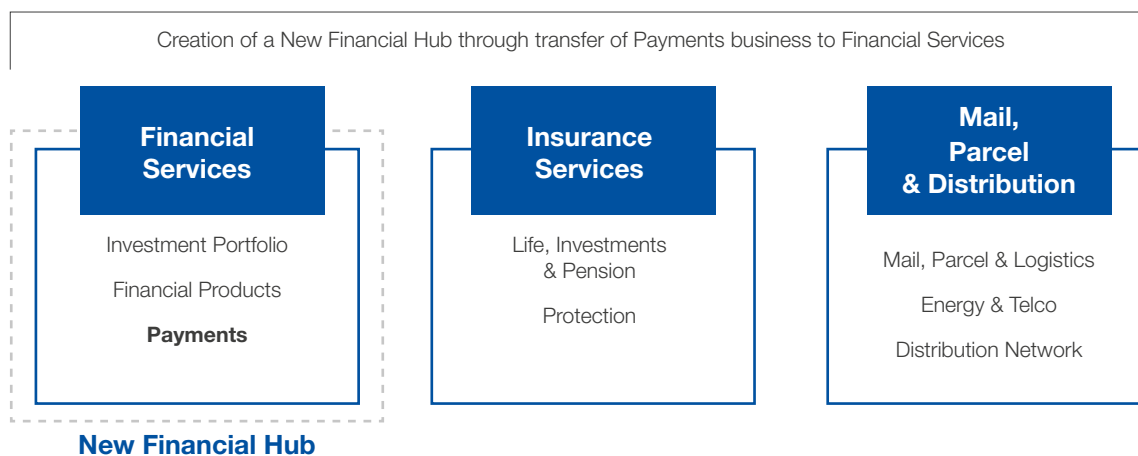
Creation of a New Financial Hub through transfer of Payments business to Financial Services

Financial Services

Investment Portfolio

Financial Products

Payments

New Financial Hub

Insurance Services

Life, Investments & Pension

Protection

Mail, Parcel & Distribution

Mail, Parcel & Logistics

Energy & Telco

Distribution Network